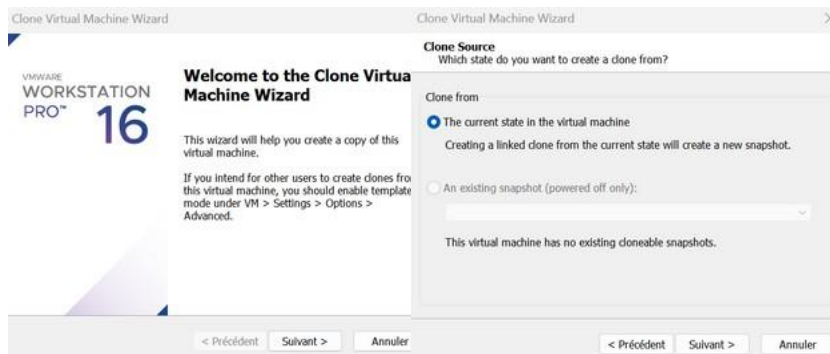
Clone Virtual Machine Wizard

VMWARE
WORKSTATION
PRO™ 16

Welcome to the Clone Virtua
Machine Wizard

This wizard will help you create a copy of this virtual machine.

If you intend for other users to create clones fro this virtual machine, you should enable template mode under VM > Settings > Options > Advanced.

< Précédent Suivant > Annuler

Clone Virtual Machine Wizard

Clone Source
Which state do you want to create a clone from?

Clone from

The current state in the virtual machine

Creating a linked clone from the current state will create a new snapshot.

An existing snapshot (powered off only):

This virtual machine has no existing cloneable snapshots.

< Précédent Suivant > Annuler